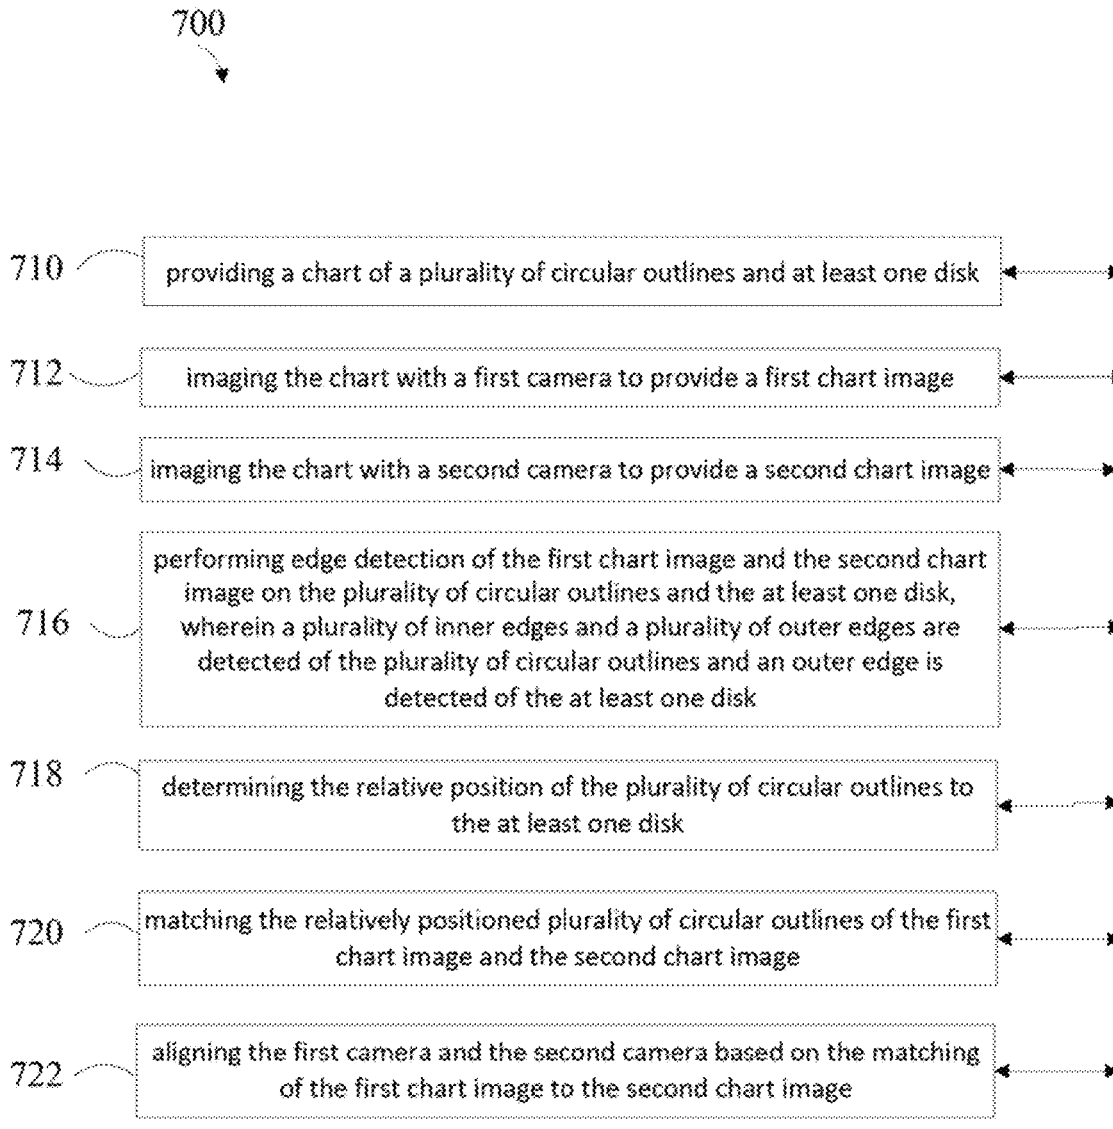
700

710

providing a chart of a plurality of circular outlines and at least one disk

712

imaging the chart with a first camera to provide a first chart image

714

imaging the chart with a second camera to provide a second chart image

716

performing edge detection of the first chart image and the second chart image on the plurality of circular outlines and the at least one disk, wherein a plurality of inner edges and a plurality of outer edges are detected of the plurality of circular outlines and an outer edge is detected of the at least one disk

718

determining the relative position of the plurality of circular outlines to the at least one disk

720

matching the relatively positioned plurality of circular outlines of the first chart image and the second chart image

722

aligning the first camera and the second camera based on the matching of the first chart image to the second chart image